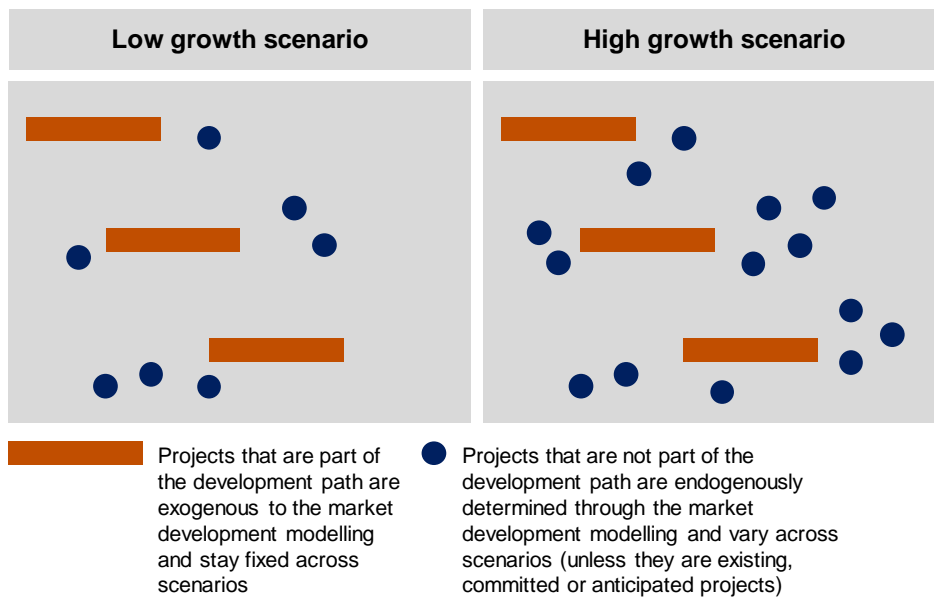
Low growth scenario

High growth scenario

Projects that are part of the development path are exogenous to the market development modelling and stay fixed across scenarios

Projects that are not part of the development path are endogenously determined through the market development modelling and vary across scenarios (unless they are existing, committed or anticipated projects)